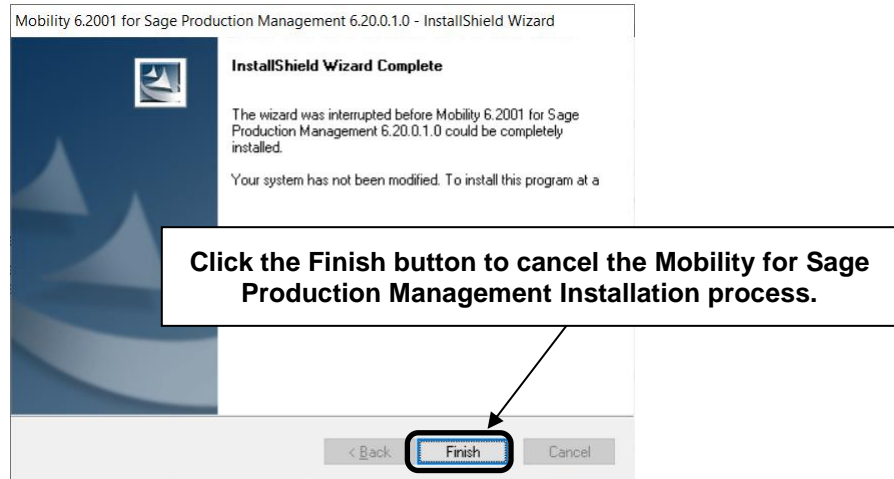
Mobility 6.2001 for Sage Production Management 6.20.0.1.0 - InstallShield Wizard

InstallShield Wizard Complete

The wizard was interrupted before Mobility 6.2001 for Sage Production Management 6.20.0.1.0 could be completely installed.

Your system has not been modified. To install this program at a

Click the Finish button to cancel the Mobility for Sage Production Management Installation process.

< Back

Finish

Cancel